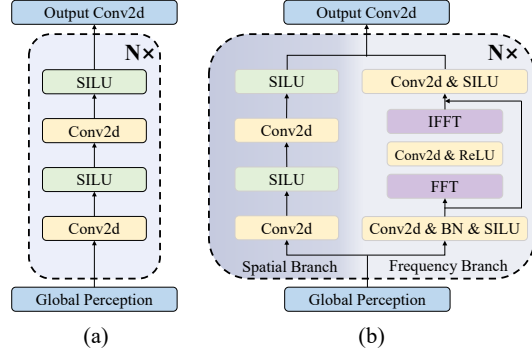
Output Conv2d

N×

SILU

Conv2d

SILU

Conv2d

Global Perception

(a)

Output Conv2d

N×

SILU

Conv2d

SILU

Conv2d

Spatial Branch

Conv2d & SILU

IFFT

Conv2d & ReLU

FFT

Conv2d & BN & SILU

Frequency Branch

Global Perception

(b)